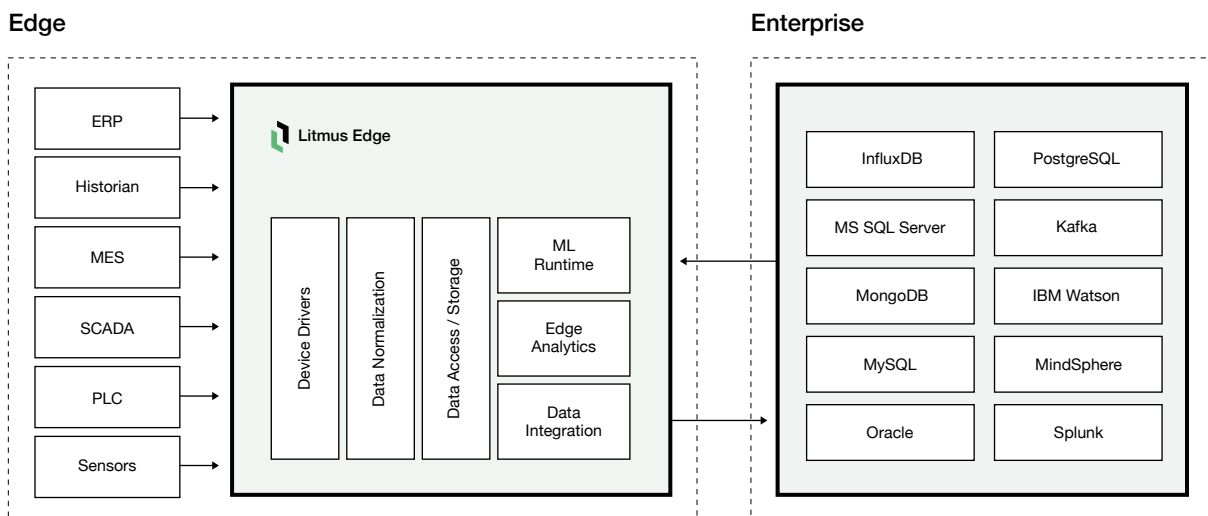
Edge

ERP
Historian
MES
SCADA
PLC
Sensors

Litmus Edge

Device Drivers
Data Normalization
Data Access / Storage
ML Runtime
Edge Analytics
Data Integration

Enterprise

InfluxDB
PostgreSQL
MS SQL Server
Kafka
MongoDB
IBM Watson
MySQL
MindSphere
Oracle
Splunk